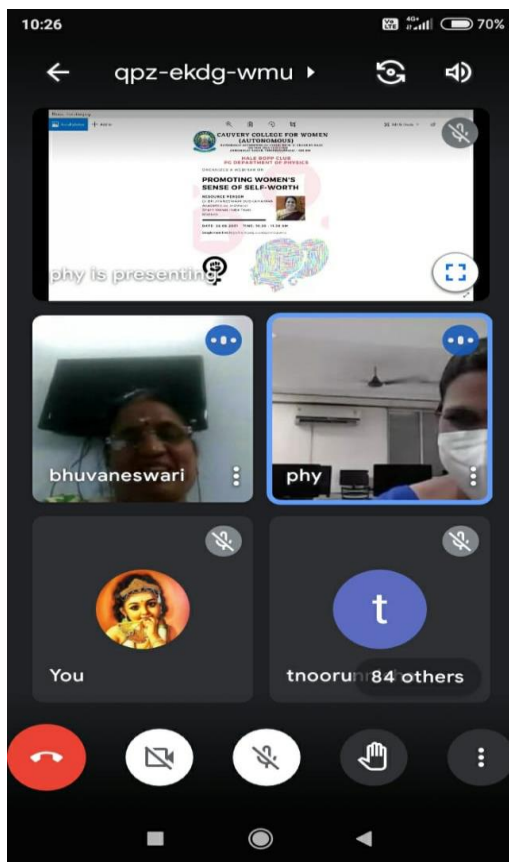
10:26

70%

qpz-ekdg-wmu

CAUVERY COLLEGE FOR WOMEN (AUTONOMOUS)

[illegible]

HALE BOPP CLUB
PG DEPARTMENT OF PHYSICS

ORGANISES A WEBINAR ON

PROMOTING WOMEN'S SENSE OF SELF-WORTH

RESOURCE PERSON

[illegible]

DATE: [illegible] TIME: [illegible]

phy is presenting

bhuvaneswari

phy

You

t

tnoorun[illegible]

84 others